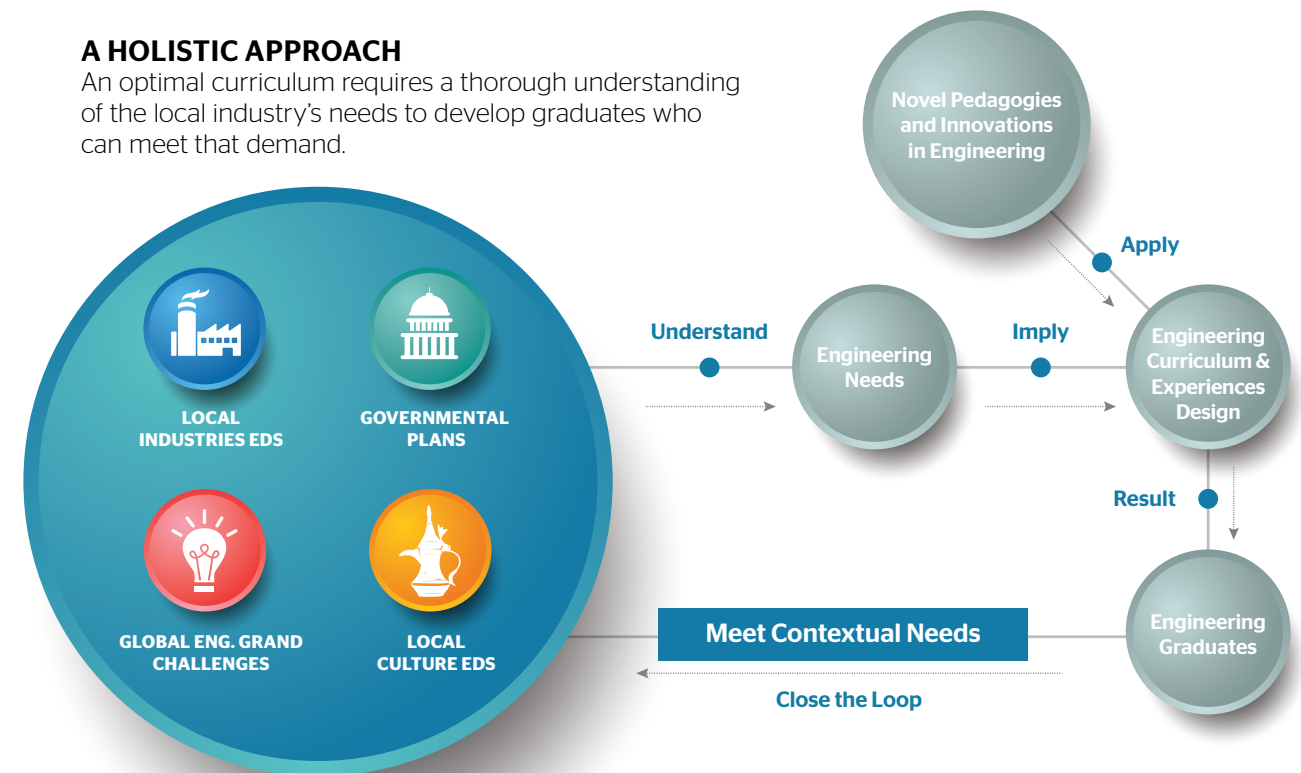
A HOLISTIC APPROACH
An optimal curriculum requires a thorough understanding of the local industry's needs to develop graduates who can meet that demand.

Novel Pedagogies and Innovations in Engineering

Apply

LOCAL INDUSTRIES EDS

GOVERNMENTAL PLANS

GLOBAL ENG. GRAND CHALLENGES

LOCAL CULTURE EDS

Understand

Engineering Needs

Imply

Engineering Curriculum & Experiences Design

Result

Engineering Graduates

Meet Contextual Needs

Close the Loop